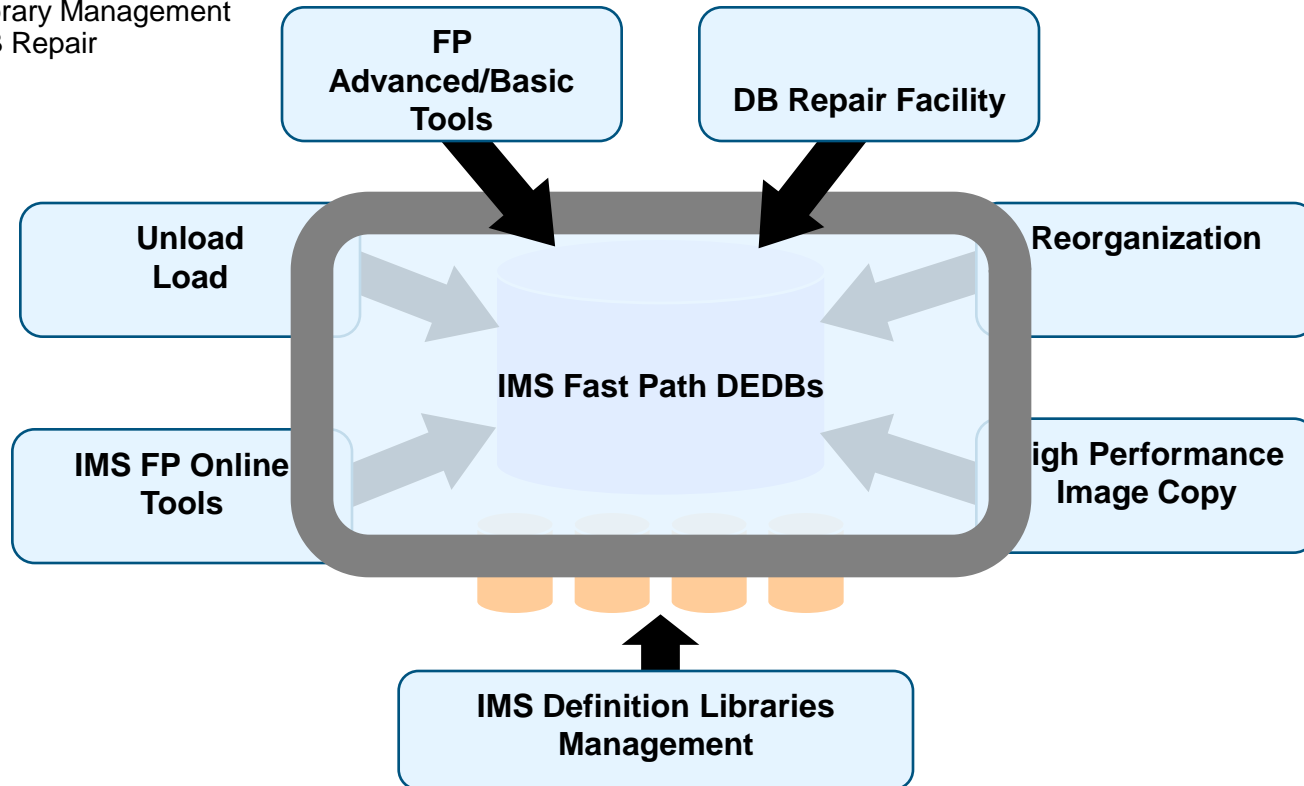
rary Management
3 Repair

FP
Advanced/Basic
Tools

DB Repair Facility

Unload
Load

Reorganization

IMS Fast Path DEDBs

IMS FP Online
Tools

igh Performance
Image Copy

IMS Definition Libraries
Management